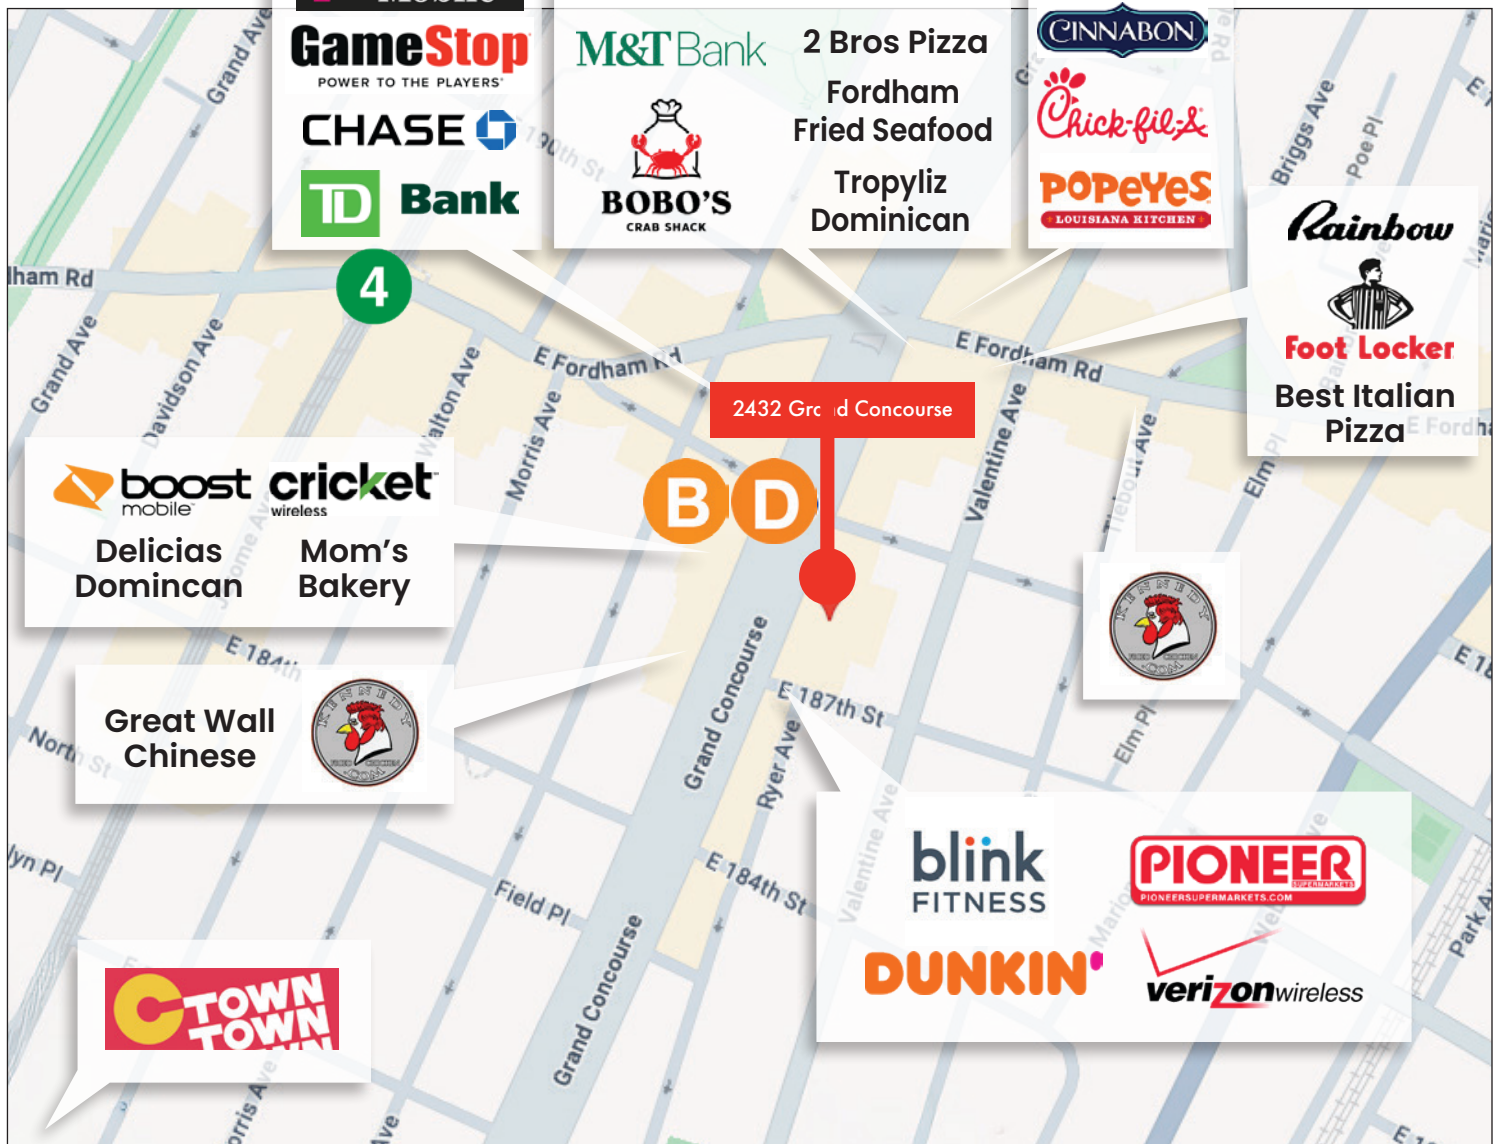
GameStop
POWER TO THE PLAYERS

CHASE

TD Bank

M&T Bank

BOBO'S
CRAB SHACK

2 Bros Pizza

Fordham Fried Seafood

Tropyliz Dominican

CINNABON

Chick-fil-A

POPEYES
LOUISIANA KITCHEN

Rainbow

Foot Locker

Best Italian Pizza

4

B D

2432 Gra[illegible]d Concourse

boost mobile

cricket wireless

Delicias Domincan

Mom's Bakery

Great Wall Chinese

KENNEDY FRIED CHICKEN .COM

KENNEDY FRIED CHICKEN .COM

blink FITNESS

PIONEER SUPERMARKETS
PIONEERSUPERMARKETS.COM

DUNKIN'

verizonwireless

C TOWN

Grand Ave
Grand Ave
Davidson Ave
ham Rd
E Fordham Rd
E Fordham Rd
Walton Ave
Morris Ave
Grand Concourse
Grand Concourse
Valentine Ave
Valentine Ave
Briggs Ave
Poe Pl
Elm Pl
Elm Pl
E 187th St
E 184th St
E 184th St
Ryer Ave
Field Pl
North St
lyn Pl
Park Av
orris Ave
E Fordha